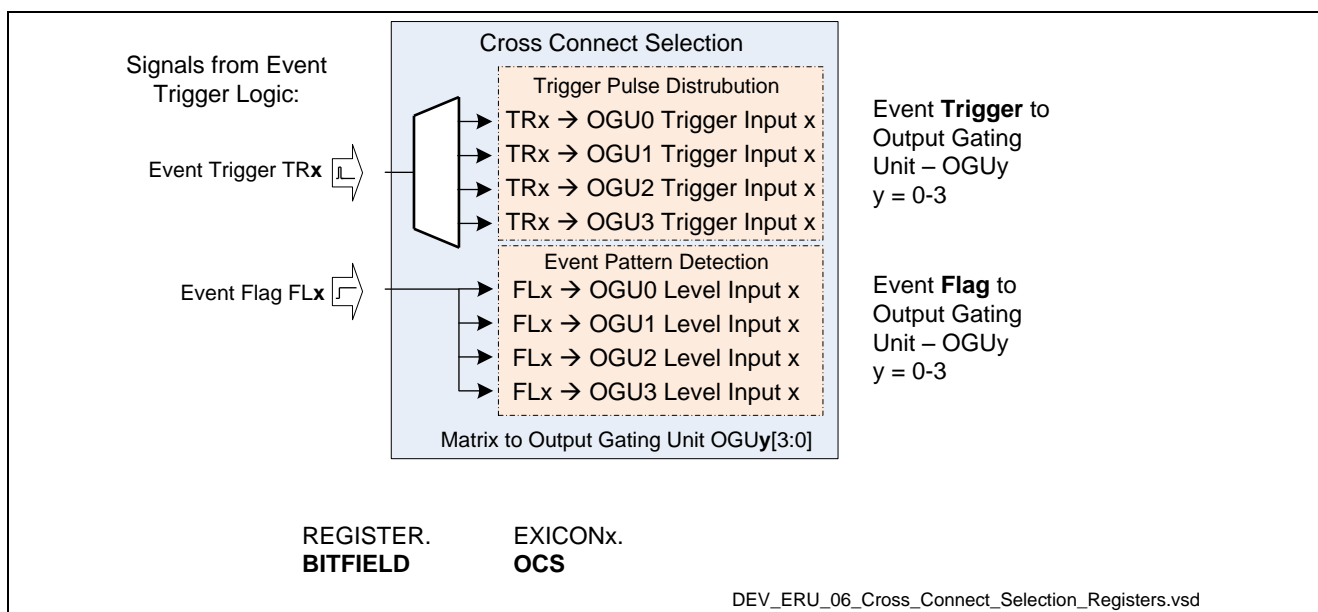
Signals from Event Trigger Logic:

Event Trigger TR**x**

Event Flag FL**x**

Cross Connect Selection

Trigger Pulse Distrubution

TRx → OGU0 Trigger Input x
TRx → OGU1 Trigger Input x
TRx → OGU2 Trigger Input x
TRx → OGU3 Trigger Input x

Event Pattern Detection

FLx → OGU0 Level Input x
FLx → OGU1 Level Input x
FLx → OGU2 Level Input x
FLx → OGU3 Level Input x

Matrix to Output Gating Unit OGU**y**[3:0]

Event **Trigger** to Output Gating Unit – OGUy y = 0-3

Event **Flag** to Output Gating Unit – OGUy y = 0-3

REGISTER.
**BITFIELD**

EXICONx.
**OCS**

DEV_ERU_06_Cross_Connect_Selection_Registers.vsd